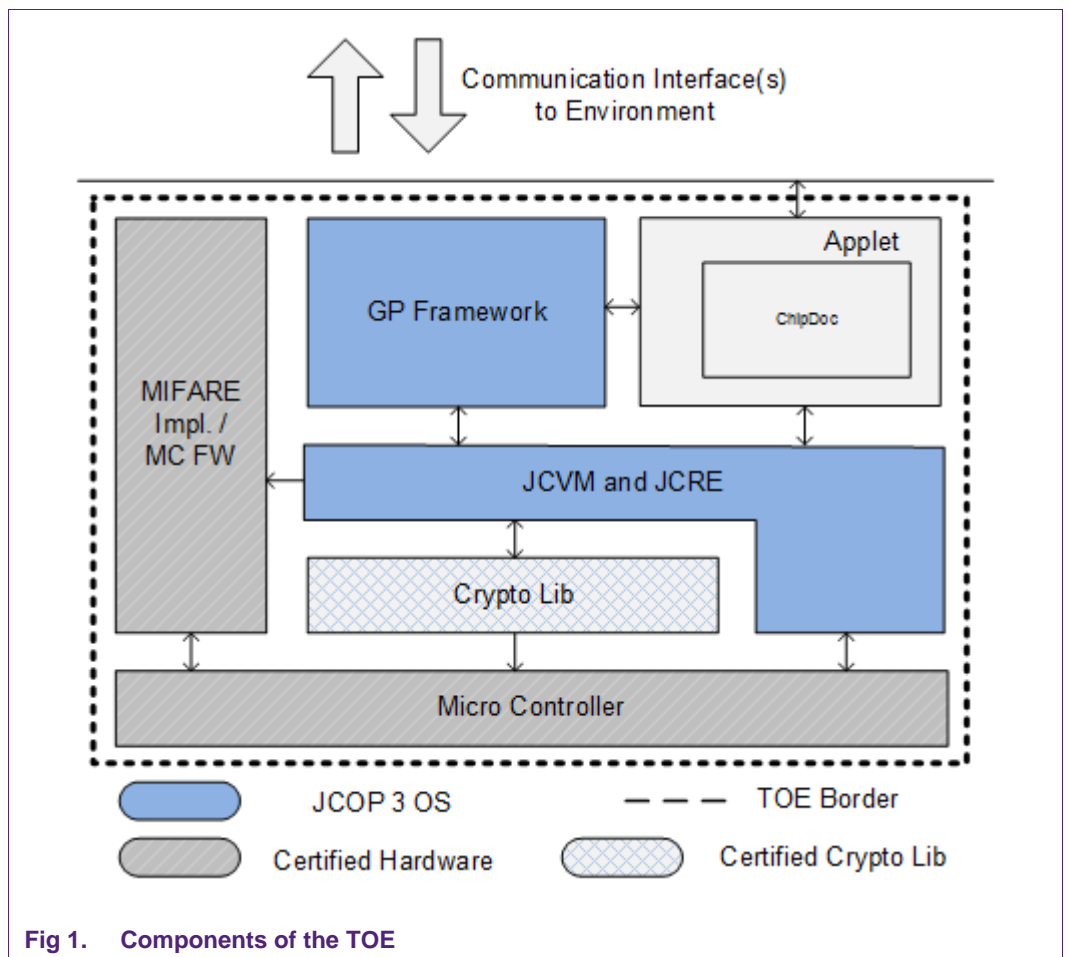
Communication Interface(s) to Environment

Applet

GP Framework

ChipDoc

MIFARE Impl. / MC FW

JCVM and JCRE

Crypto Lib

Micro Controller

JCOP 3 OS

TOE Border

Certified Hardware

Certified Crypto Lib

Fig 1. Components of the TOE